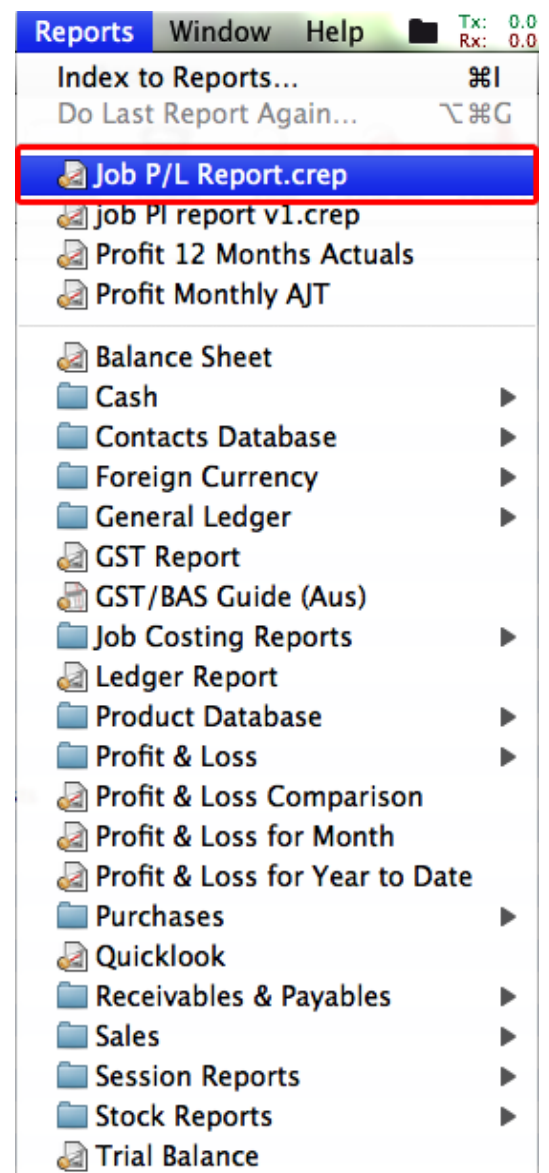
Reports Window Help Tx: 0.0 Rx: 0.0

Index to Reports... ⌘I
Do Last Report Again... ⌥⌘G

Job P/L Report.crep
job Pl report v1.crep
Profit 12 Months Actuals
Profit Monthly AJT

Balance Sheet
Cash
Contacts Database
Foreign Currency
General Ledger
GST Report
GST/BAS Guide (Aus)
Job Costing Reports
Ledger Report
Product Database
Profit & Loss
Profit & Loss Comparison
Profit & Loss for Month
Profit & Loss for Year to Date
Purchases
Quicklook
Receivables & Payables
Sales
Session Reports
Stock Reports
Trial Balance